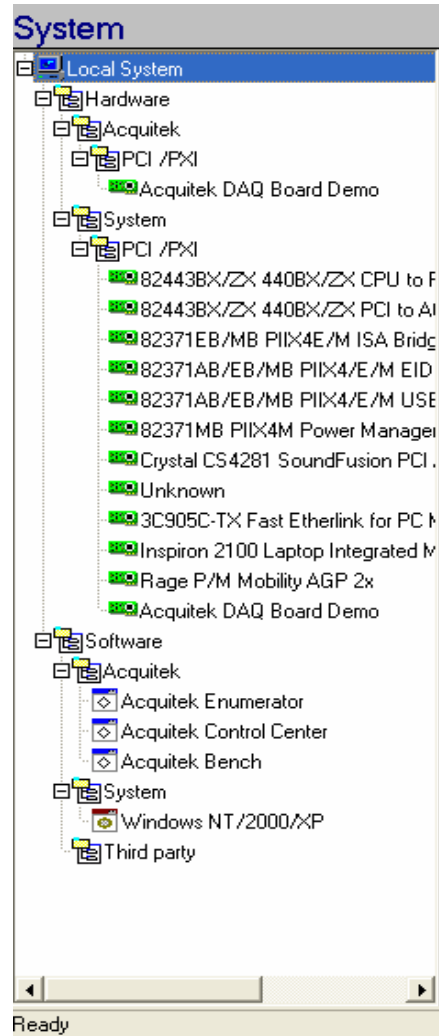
System

Local System
Hardware
Acquitek
PCI /PXI
Acquitek DAQ Board Demo
System
PCI /PXI
82443BX/ZX 440BX/ZX CPU to P
82443BX/ZX 440BX/ZX PCI to A
82371EB/MB PIIX4E/M ISA Bridg
82371AB/EB/MB PIIX4/E/M EID
82371AB/EB/MB PIIX4/E/M USE
82371MB PIIX4M Power Manage
Crystal CS4281 SoundFusion PCI
Unknown
3C905C-TX Fast Etherlink for PC
Inspiron 2100 Laptop Integrated M
Rage P/M Mobility AGP 2x
Acquitek DAQ Board Demo
Software
Acquitek
Acquitek Enumerator
Acquitek Control Center
Acquitek Bench
System
Windows NT/2000/XP
Third party

Ready